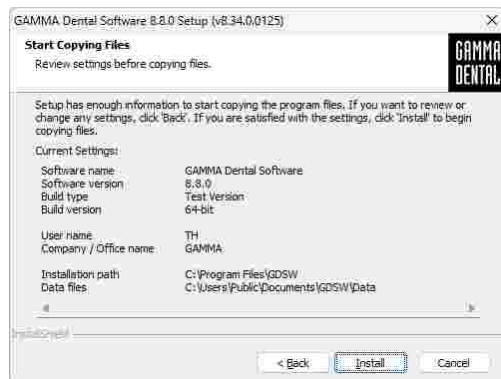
GAMMA Dental Software 8.8.0 Setup (v8.34.0.0125)

×

Start Copying Files

Review settings before copying files.

GAMMA DENTAL

Setup has enough information to start copying the program files. If you want to review or change any settings, click 'Back'. If you are satisfied with the settings, click 'Install' to begin copying files.

Current Settings:

| | |
|---|---|
| Software name | GAMMA Dental Software |
| Software version | 8.8.0 |
| Build type | Test Version |
| Build version | 64-bit |
| User name | TH |
| Company / Office name | GAMMA |
| Installation path | C:\Program Files\GDSW |
| Data files | C:\Users\Public\Documents\GDSW\Data |

InstallShield

< Back

Install

Cancel